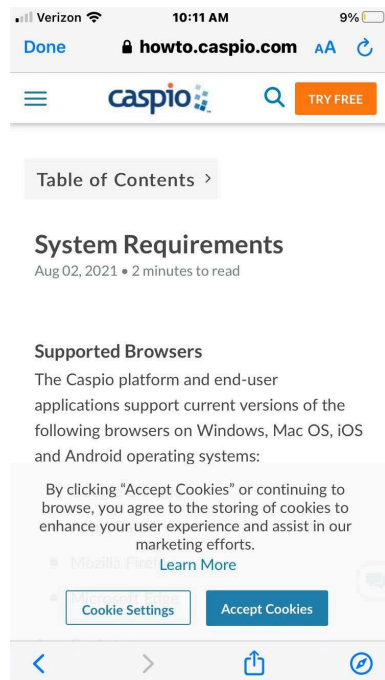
Verizon 10:11 AM 9%

Done howto.caspio.com AA

caspio

TRY FREE

Table of Contents >

System Requirements

Aug 02, 2021 • 2 minutes to read

Supported Browsers

The Caspio platform and end-user applications support current versions of the following browsers on Windows, Mac OS, iOS and Android operating systems:

By clicking "Accept Cookies" or continuing to browse, you agree to the storing of cookies to enhance your user experience and assist in our marketing efforts. Learn More

Mozilla Fire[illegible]

Microsoft Edge

Cookie Settings

Accept Cookies